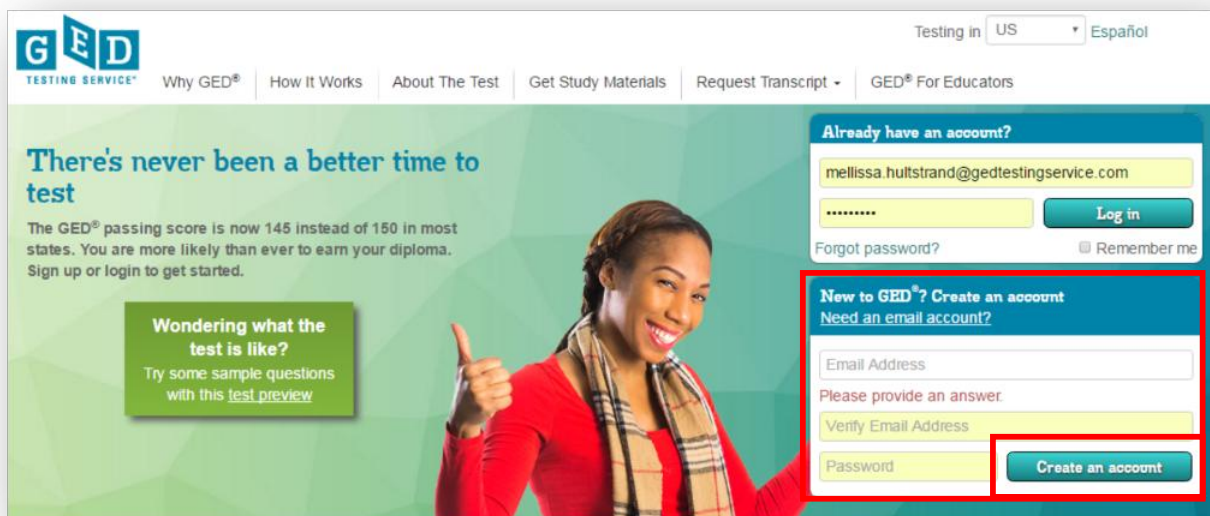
GED TESTING SERVICE®

Testing in US Español

Why GED® How It Works About The Test Get Study Materials Request Transcript GED® For Educators

There's never been a better time to test

The GED® passing score is now 145 instead of 150 in most states. You are more likely than ever to earn your diploma. Sign up or login to get started.

Wondering what the test is like?
Try some sample questions with this test preview

Already have an account?

mellissa.hultstrand@gedtestingservice.com

•••••••••

Log in

Forgot password?

Remember me

New to GED®? Create an account
Need an email account?

Email Address

Please provide an answer.

Verify Email Address

Password

Create an account